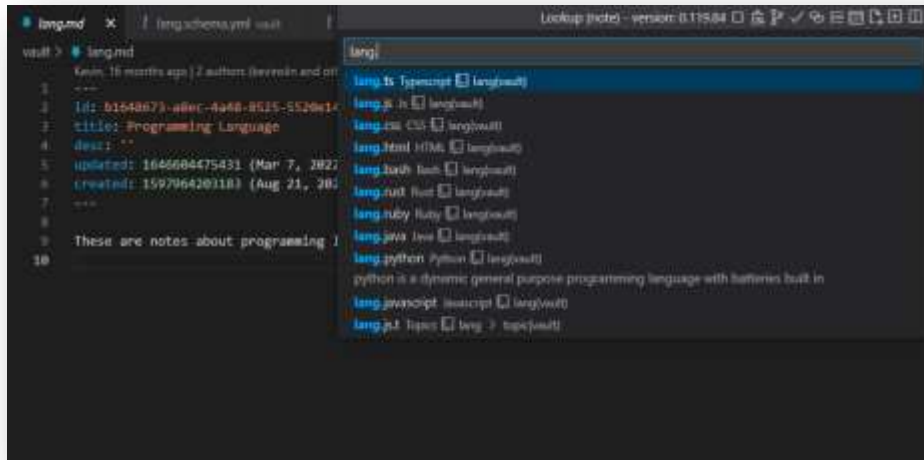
lang.md × lang.schema.yml vault

vault > lang.md

Kevin, 16 months ago | 2 authors (kevinslin and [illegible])

1 ---
2 id: b1648673-a8ec-4a48-8525-5520e14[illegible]
3 title: Programming Language
4 desc: ''
5 updated: 1646604475431 (Mar 7, 2022
6 created: 1597964203183 (Aug 21, 202
7 ---
8
9 These are notes about programming l
10

Lookup (note) - version: 0.119.84

lang

lang.ts Typescript lang(vault)
lang.js Js lang(vault)
lang.css CSS lang(vault)
lang.html HTML lang(vault)
lang.bash Bash lang(vault)
lang.rust Rust lang(vault)
lang.ruby Ruby lang(vault)
lang.java Java lang(vault)
lang.python Python lang(vault)
python is a dynamic general purpose programming language with batteries built in
lang.javascript Javascript lang(vault)
lang.pl.t Topics lang > topic(vault)